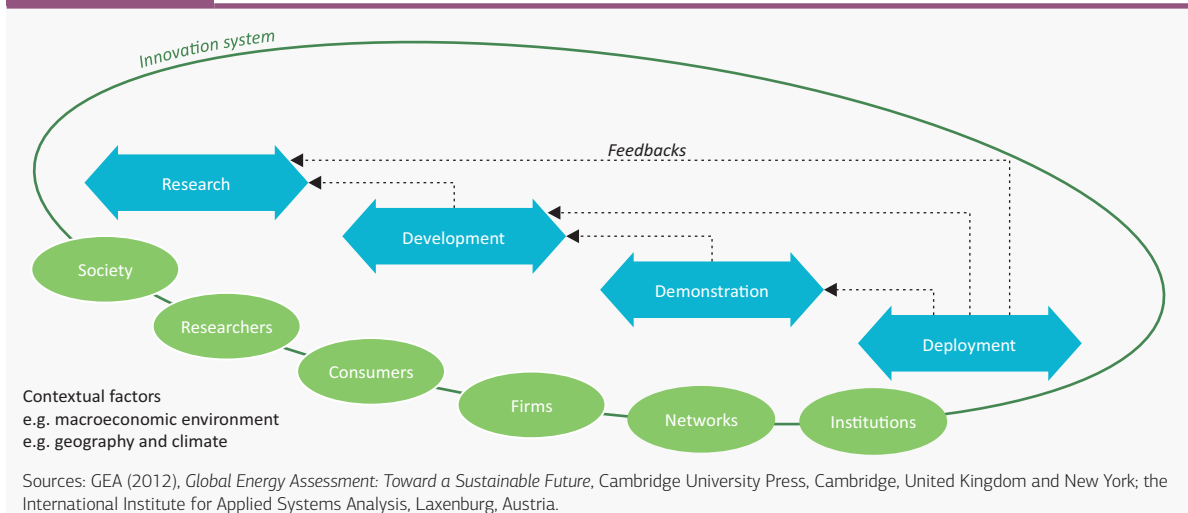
Innovation system

Feedbacks

Research

Development

Demonstration

Deployment

Society

Researchers

Consumers

Firms

Networks

Institutions

Contextual factors
e.g. macroeconomic environment
e.g. geography and climate

Sources: GEA (2012), *Global Energy Assessment: Toward a Sustainable Future*, Cambridge University Press, Cambridge, United Kingdom and New York; the International Institute for Applied Systems Analysis, Laxenburg, Austria.